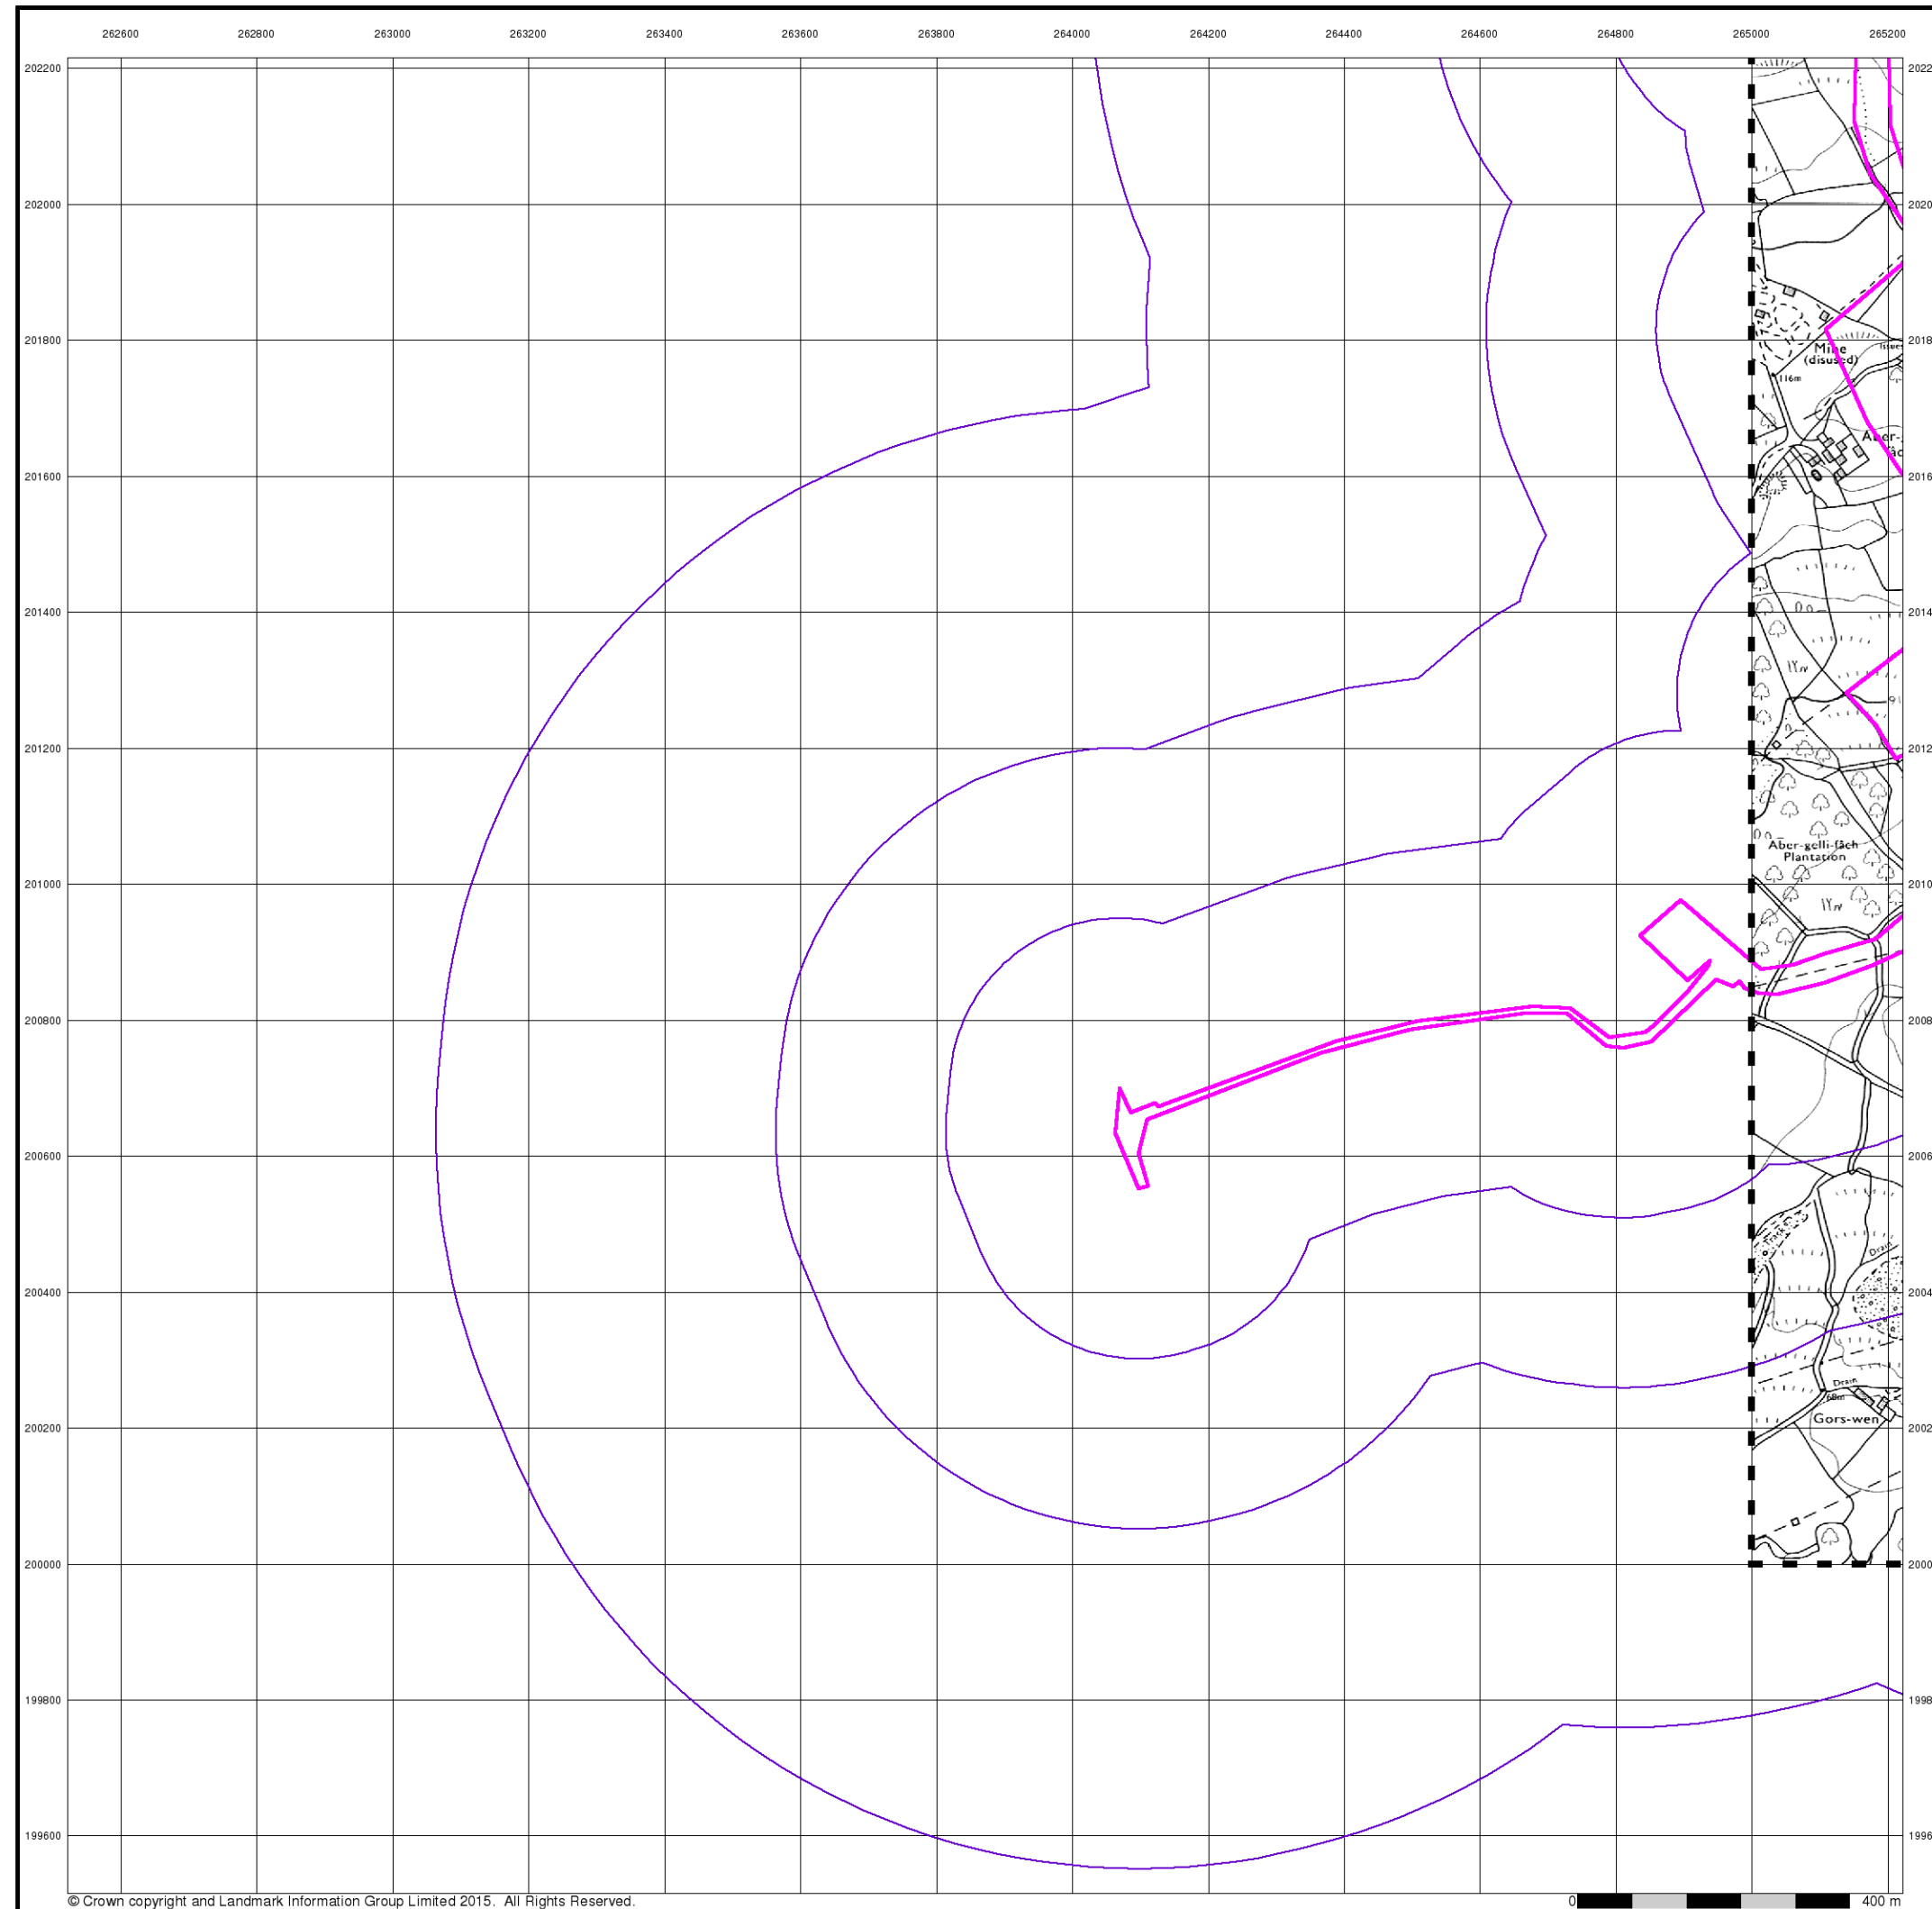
262600 262800 263000 263200 263400 263600 263800 264000 264200 264400 264600 264800 265000 265200

202200 202000 201800 201600 201400 201200 201000 200800 200600 200400 200200 200000 199800 199600

2022 2020 2018 2016 2014 2012 2010 2008 2006 2004 2002 2000 1998 1996

Mine (disused)
116m
Aber-
Aber-gelli-fâch Plantation
Track
Drain
Drain
Gors-wen

© Crown copyright and Landmark Information Group Limited 2015. All Rights Reserved.

0 400 m